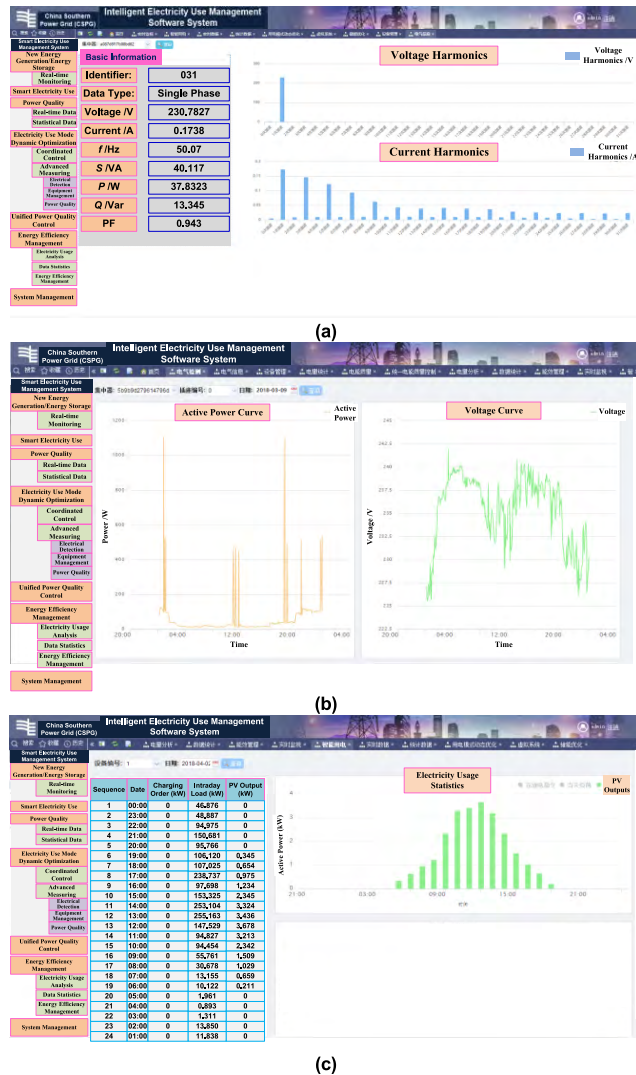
China Southern Power Grid (CSPG)

Intelligent Electricity Use Management Software System

Smart Electricity Use Management System

New Energy Generation/Energy Storage

Real-time Monitoring

Smart Electricity Use

Power Quality

Real-time Data

Statistical Data

Electricity Use Mode Dynamic Optimization

Coordinated Control

Advanced Measuring

Electrical Detection

Equipment Management

Power Quality

Unified Power Quality Control

Energy Efficiency Management

Electricity Usage Analysis

Data Statistics

Energy Efficiency Management

System Management

Basic Information

| | |
|---|---|
| Identifier: | 031 |
| Data Type: | Single Phase |
| Voltage /V | 230.7827 |
| Current /A | 0.1738 |
| f /Hz | 50.07 |
| S /VA | 40.117 |
| P /W | 37.8323 |
| Q /Var | 13.345 |
| PF | 0.943 |

Voltage Harmonics

Voltage Harmonics /V

Current Harmonics

Current Harmonics /A

(a)

China Southern Power Grid (CSPG)

Intelligent Electricity Use Management Software System

Smart Electricity Use Management System

New Energy Generation/Energy Storage

Real-time Monitoring

Smart Electricity Use

Power Quality

Real-time Data

Statistical Data

Electricity Use Mode Dynamic Optimization

Coordinated Control

Advanced Measuring

Electrical Detection

Equipment Management

Power Quality

Unified Power Quality Control

Energy Efficiency Management

Electricity Usage Analysis

Data Statistics

Energy Efficiency Management

System Management

2018-03-09

Active Power Curve

Active Power

Power /W

1200 1000 800 600 400 200 0

20:00 04:00 12:00 20:00 04:00

Time

Voltage Curve

Voltage

Voltage /V

245 242.5 240 237.5 235 232.5 230 227.5 225 222.5

Time

(b)

China Southern Power Grid (CSPG)

Intelligent Electricity Use Management Software System

Smart Electricity Use Management System

New Energy Generation/Energy Storage

Real-time Monitoring

Smart Electricity Use

Power Quality

Real-time Data

Statistical Data

Electricity Use Mode Dynamic Optimization

Coordinated Control

Advanced Measuring

Electrical Detection

Equipment Management

Power Quality

Unified Power Quality Control

Energy Efficiency Management

Electricity Usage Analysis

Data Statistics

Energy Efficiency Management

System Management

2018-04-02

| Sequence | Date | Charging Order (kW) | Intraday Load (kW) | PV Output (kW) |
|---|---|---|---|---|
| 1 | 00:00 | 0 | 46,876 | 0 |
| 2 | 23:00 | 0 | 48,887 | 0 |
| 3 | 22:00 | 0 | 94,975 | 0 |
| 4 | 21:00 | 0 | 150,681 | 0 |
| 5 | 20:00 | 0 | 95,766 | 0 |
| 6 | 19:00 | 0 | 106,120 | 0,345 |
| 7 | 18:00 | 0 | 107,025 | 0,654 |
| 8 | 17:00 | 0 | 238,737 | 0,975 |
| 9 | 16:00 | 0 | 97,698 | 1,234 |
| 10 | 15:00 | 0 | 153,325 | 2,345 |
| 11 | 14:00 | 0 | 253,104 | 3,324 |
| 12 | 13:00 | 0 | 255,163 | 3,436 |
| 13 | 12:00 | 0 | 147,529 | 3,678 |
| 14 | 11:00 | 0 | 94,827 | 3,213 |
| 15 | 10:00 | 0 | 94,454 | 2,342 |
| 16 | 09:00 | 0 | 55,761 | 1,509 |
| 17 | 08:00 | 0 | 30,678 | 1,029 |
| 18 | 07:00 | 0 | 13,155 | 0,659 |
| 19 | 06:00 | 0 | 10,122 | 0,211 |
| 20 | 05:00 | 0 | 1,961 | 0 |
| 21 | 04:00 | 0 | 0,893 | 0 |
| 22 | 03:00 | 0 | 1,311 | 0 |
| 23 | 02:00 | 0 | 13,850 | 0 |
| 24 | 01:00 | 0 | 11,838 | 0 |

Electricity Usage Statistics

PV Outputs

Active Power (kW)

4 3 2 1 0

21:00 03:00 09:00 15:00 21:00

(c)